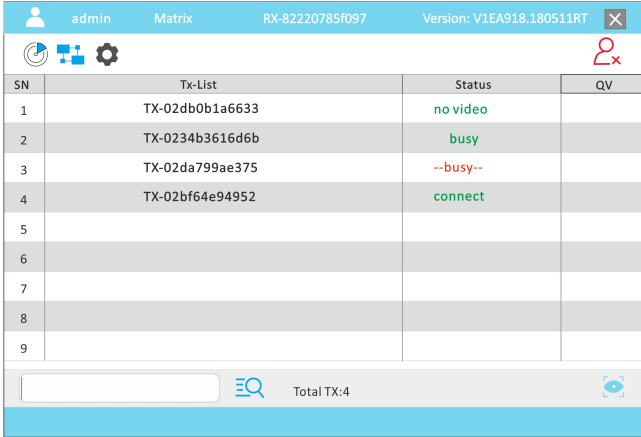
admin Matrix RX-82220785f097 Version: V1EA918.180511RT

| SN | Tx-List | Status | QV |
|---|---|---|---|
| 1 | TX-02db0b1a6633 | no video | |
| 2 | TX-0234b3616d6b | busy | |
| 3 | TX-02da799ae375 | --busy-- | |
| 4 | TX-02bf64e94952 | connect | |
| 5 | | | |
| 6 | | | |
| 7 | | | |
| 8 | | | |
| 9 | | | |

Total TX:4